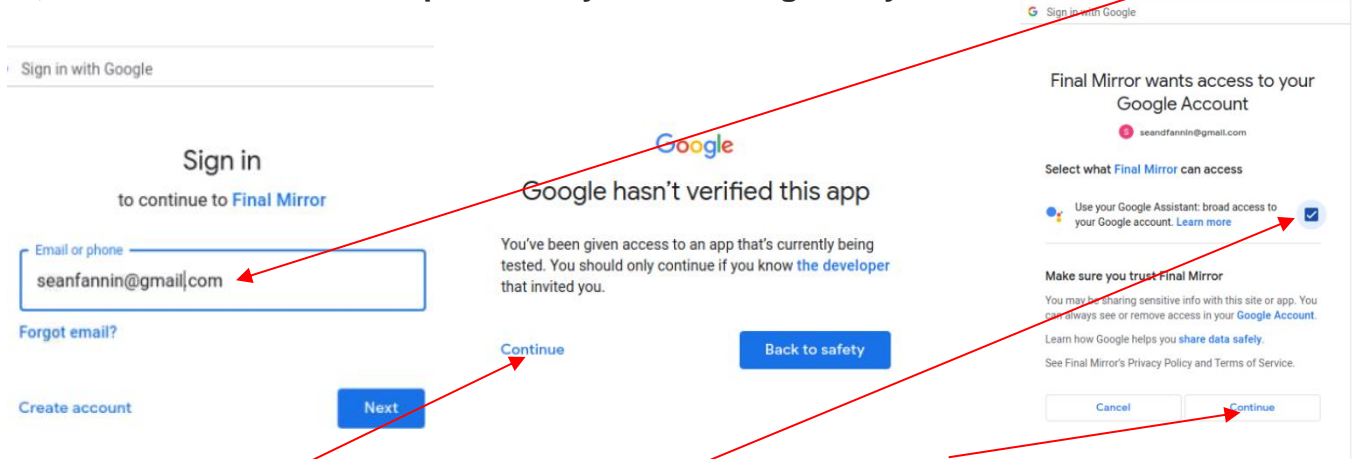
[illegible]

Sign in with Google

Sign in

to continue to Final Mirror

Email or phone

seanfannin@gmail.com

Forgot email?

Create account

Next

Google

Google hasn't verified this app

You've been given access to an app that's currently being tested. You should only continue if you know the developer that invited you.

Continue

Back to safety

Sign in with Google

Final Mirror wants access to your Google Account

seandfannin@gmail.com

Select what Final Mirror can access

Use your Google Assistant: broad access to your Google account. Learn more

Make sure you trust Final Mirror

You may be sharing sensitive info with this site or app. You can always see or remove access in your Google Account.

Learn how Google helps you share data safely.

See Final Mirror's Privacy Policy and Terms of Service.

Cancel

Continue